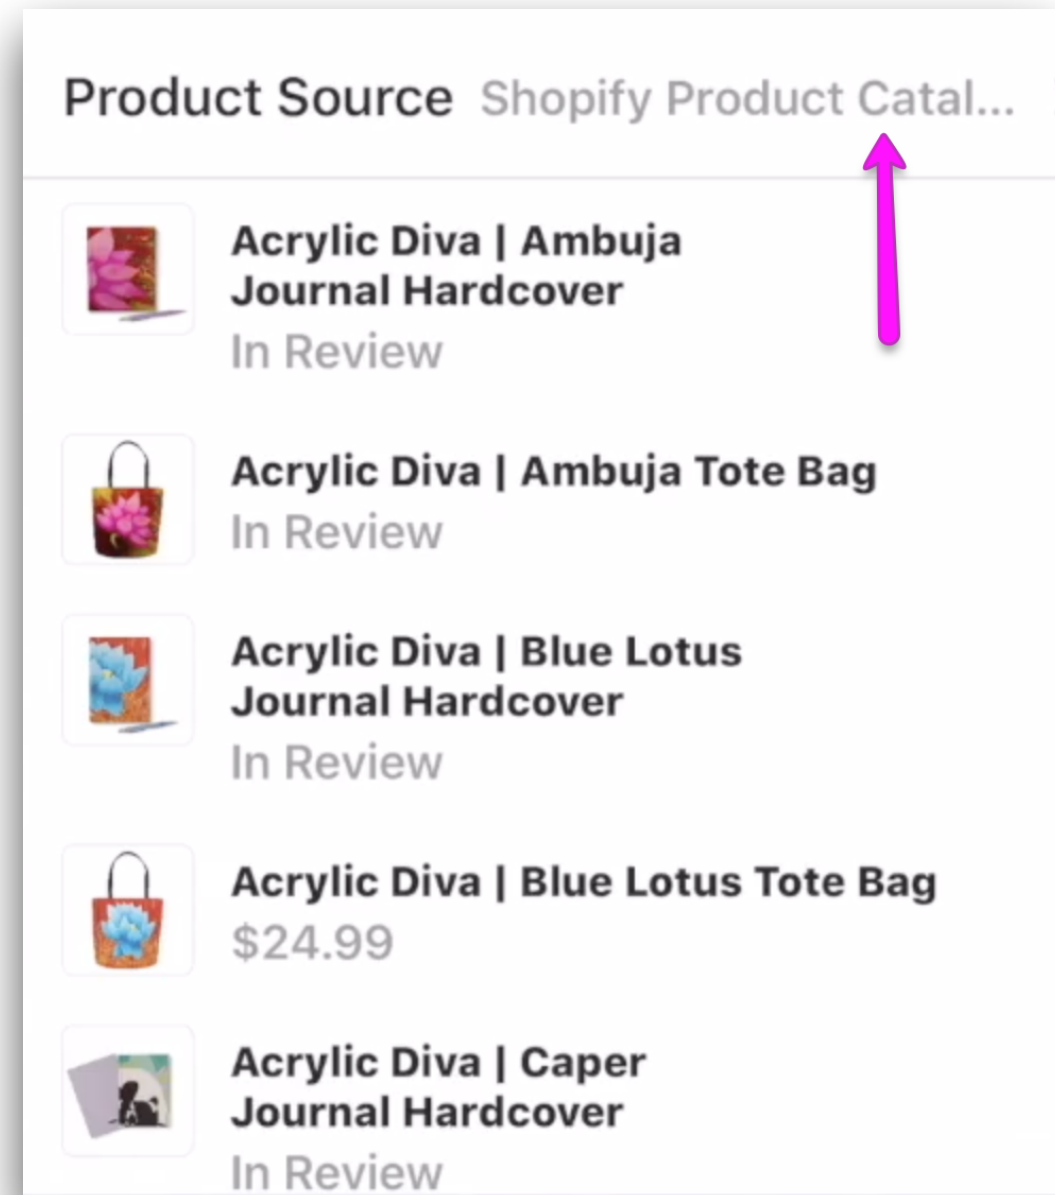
Product Source Shopify Product Catal...

Acrylic Diva | Ambuja Journal Hardcover
In Review

Acrylic Diva | Ambuja Tote Bag
In Review

Acrylic Diva | Blue Lotus Journal Hardcover
In Review

Acrylic Diva | Blue Lotus Tote Bag
$24.99

Acrylic Diva | Caper Journal Hardcover
In Review